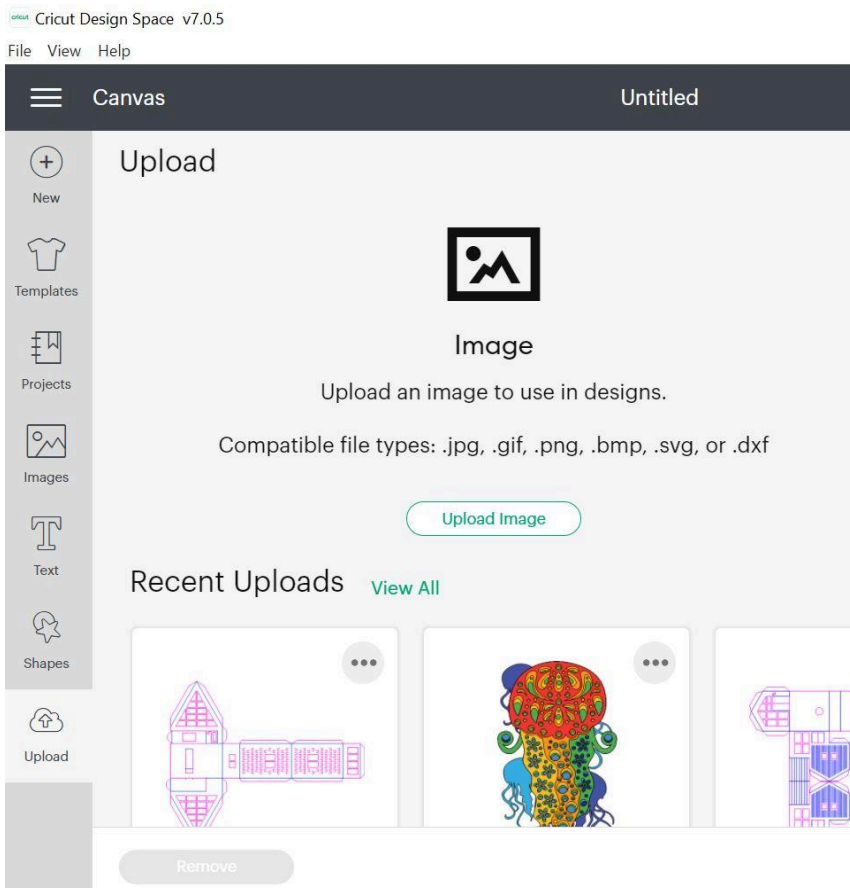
cricut Cricut Design Space v7.0.5
File View Help
Canvas
Untitled
New
Templates
Projects
Images
Text
Shapes
Upload
Upload

Image
Upload an image to use in designs.
Compatible file types: .jpg, .gif, .png, .bmp, .svg, or .dxf
Upload Image
Recent Uploads View All
Remove